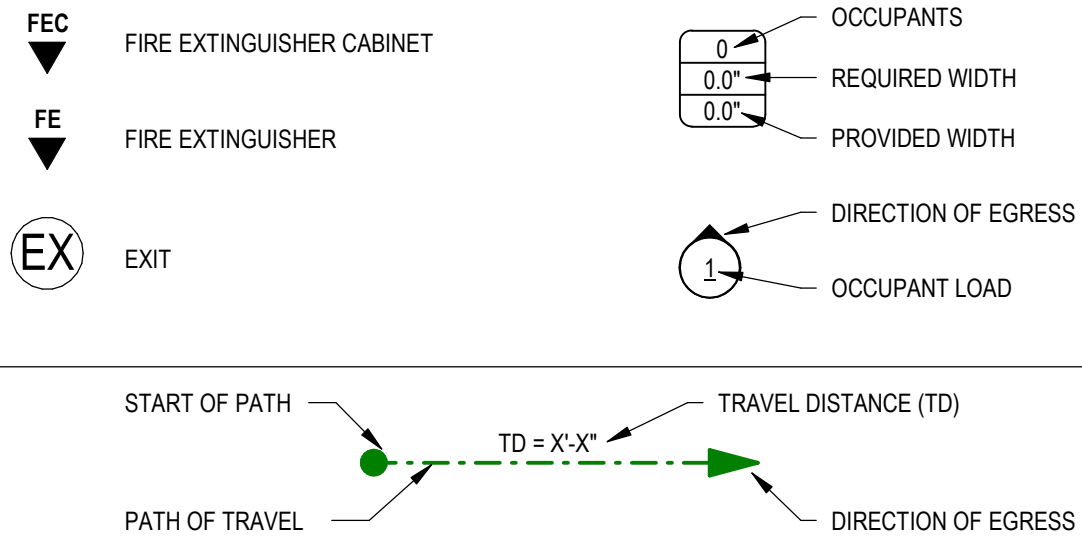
FEC
FIRE EXTINGUISHER CABINET

FE
FIRE EXTINGUISHER

EX
EXIT

0
0.0"
0.0"
OCCUPANTS
REQUIRED WIDTH
PROVIDED WIDTH

DIRECTION OF EGRESS
1
OCCUPANT LOAD

START OF PATH
TD = X'-X"
TRAVEL DISTANCE (TD)
PATH OF TRAVEL
DIRECTION OF EGRESS